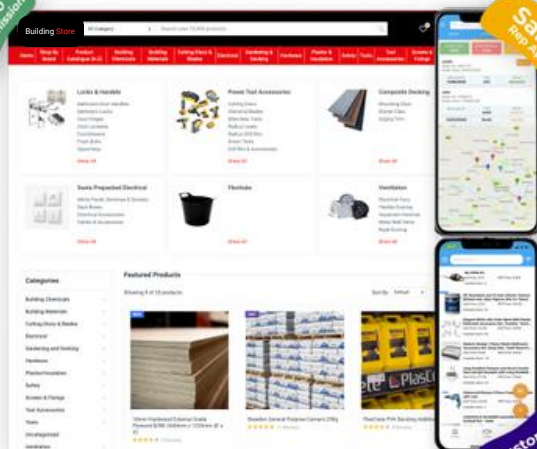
Building Store

All Category

Search over 15,000 products

Home | Shop By Brand | Product Catalogue (A-Z) | Building Chemicals | Building Materials | Cutting Discs & Blades | Electrical | Gardening & Decking | Hardware | Plaster & Insulation | Safety | Tools | Tool Accessories | Screws & Fixings

Locks & Handles

Show All

Power Tool Accessories

Show All

Composite Decking

Show All

Scolmore Electrical

Show All

Flexitubs

Show All

Ventilation

Show All

Categories

Building Chemicals

Building Materials

Cutting Discs & Blades

Electrical

Gardening and Decking

Hardware

Plaster/Insulation

Safety

Screws & Fixings

Tool Accessories

Tools

Uncategorized

Ventilation

Featured Products

Showing 8 of 12 products

Sort By: Default

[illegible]

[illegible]

PlasCote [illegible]

Sa
Rep A

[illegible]